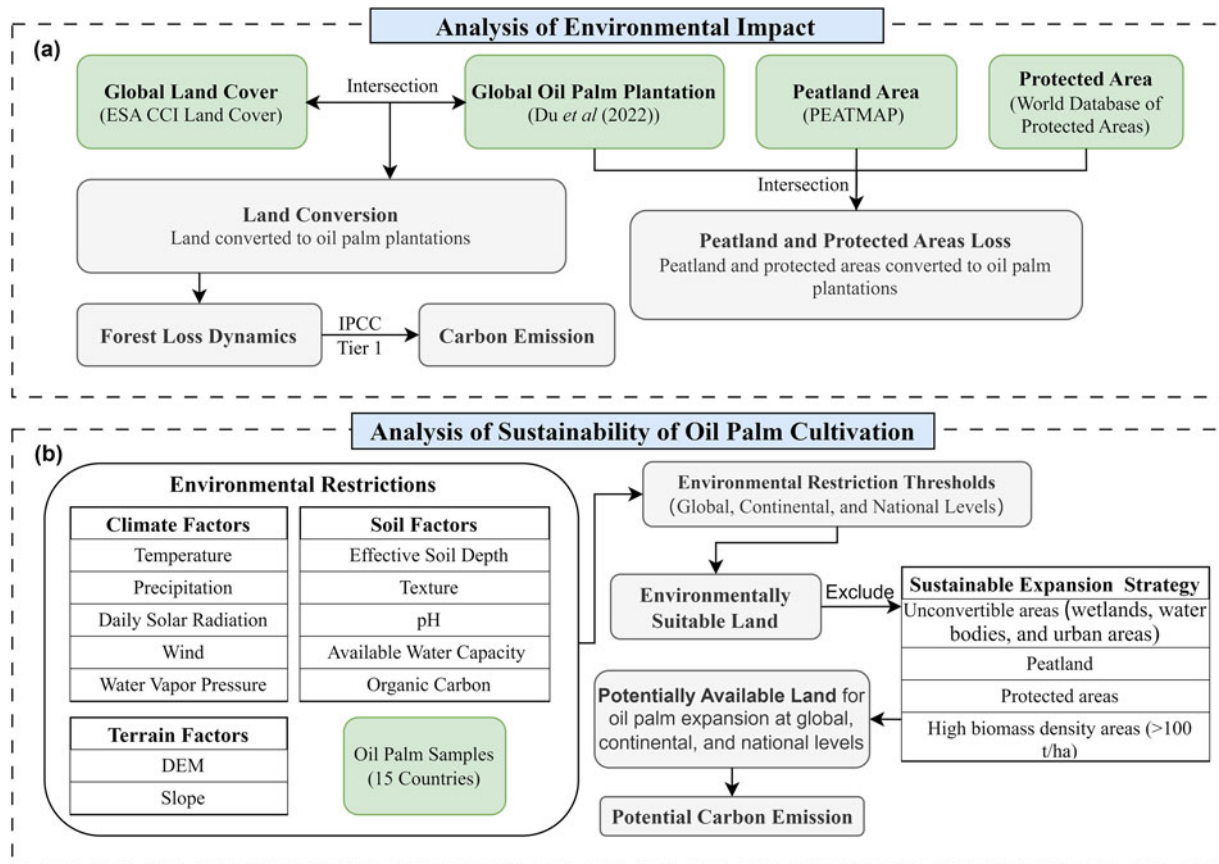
Analysis of Environmental Impact

(a)

Global Land Cover
(ESA CCI Land Cover)

Intersection

Global Oil Palm Plantation
(Du *et al* (2022))

Peatland Area
(PEATMAP)

Protected Area
(World Database of Protected Areas)

Intersection

Land Conversion
Land converted to oil palm plantations

Peatland and Protected Areas Loss
Peatland and protected areas converted to oil palm plantations

Forest Loss Dynamics

IPCC Tier 1

Carbon Emission

Analysis of Sustainability of Oil Palm Cultivation

(b)

Environmental Restrictions

| Climate Factors |
|---|
| Temperature |
| Precipitation |
| Daily Solar Radiation |
| Wind |
| Water Vapor Pressure |

| Soil Factors |
|---|
| Effective Soil Depth |
| Texture |
| pH |
| Available Water Capacity |
| Organic Carbon |

| Terrain Factors |
|---|
| DEM |
| Slope |

Oil Palm Samples
(15 Countries)

Environmental Restriction Thresholds
(Global, Continental, and National Levels)

Environmentally Suitable Land

Exclude

| Sustainable Expansion Strategy |
|---|
| Unconvertible areas (wetlands, water bodies, and urban areas) |
| Peatland |
| Protected areas |
| High biomass density areas (>100 t/ha) |

Potentially Available Land for oil palm expansion at global, continental, and national levels

Potential Carbon Emission